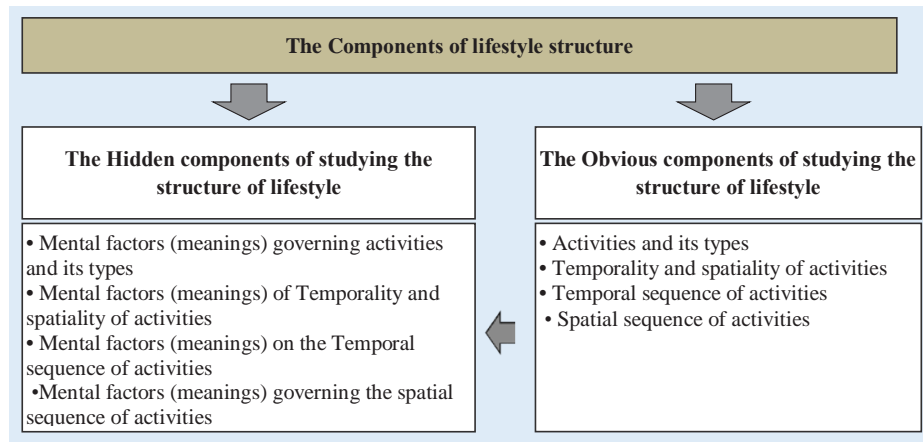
The Components of lifestyle structure

The Hidden components of studying the structure of lifestyle

• Mental factors (meanings) governing activities and its types
• Mental factors (meanings) of Temporality and spatiality of activities
• Mental factors (meanings) on the Temporal sequence of activities
•Mental factors (meanings) governing the spatial sequence of activities

The Obvious components of studying the structure of lifestyle

• Activities and its types
• Temporality and spatiality of activities
• Temporal sequence of activities
• Spatial sequence of activities